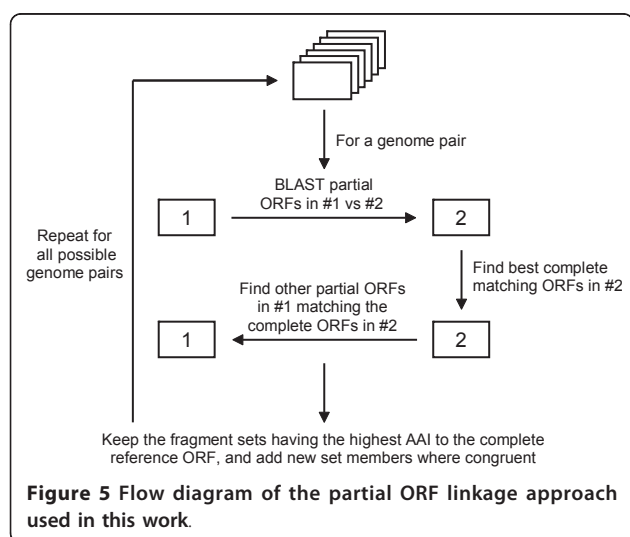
For a genome pair

BLAST partial ORFs in #1 vs #2

1

2

Repeat for all possible genome pairs

Find best complete matching ORFs in #2

Find other partial ORFs in #1 matching the complete ORFs in #2

1

2

Keep the fragment sets having the highest AAI to the complete reference ORF, and add new set members where congruent

**Figure 5** Flow diagram of the partial ORF linkage approach used in this work.